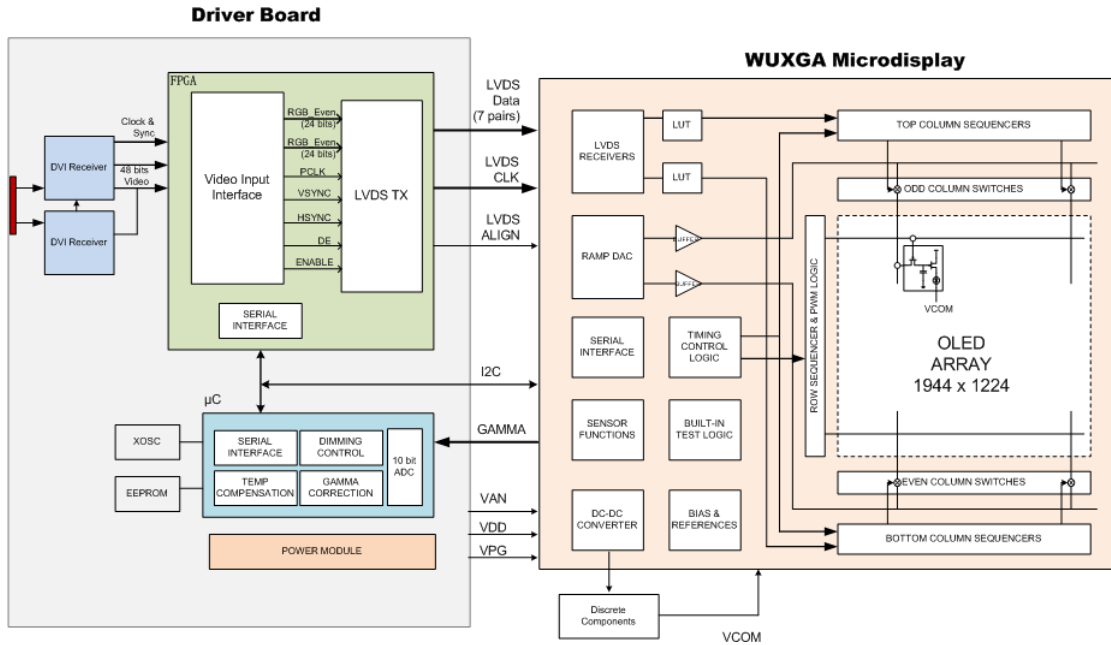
Driver Board

FPGA

Clock & Sync

DVI Receiver

48 bits Video

DVI Receiver

Video Input Interface

RGB_Even (24 bits)

RGB_Even (24 bits)

PCLK

VSYNC

HSYNC

DE

ENABLE

LVDS TX

SERIAL INTERFACE

μC

XOSC

EEPROM

SERIAL INTERFACE

DIMMING CONTROL

TEMP COMPENSATION

GAMMA CORRECTION

10 bit ADC

POWER MODULE

LVDS Data (7 pairs)

LVDS CLK

LVDS ALIGN

I2C

GAMMA

VAN

VDD

VPG

WUXGA Microdisplay

LVDS RECEIVERS

LUT

LUT

RAMP DAC

BUFFER

BUFFER

SERIAL INTERFACE

TIMING CONTROL LOGIC

SENSOR FUNCTIONS

BUILT-IN TEST LOGIC

DC-DC CONVERTER

BIAS & REFERENCES

TOP COLUMN SEQUENCERS

ODD COLUMN SWITCHES

ROW SEQUENCER & PWM LOGIC

VCOM

OLED ARRAY 1944 x 1224

EVEN COLUMN SWITCHES

BOTTOM COLUMN SEQUENCERS

Discrete Components

VCOM